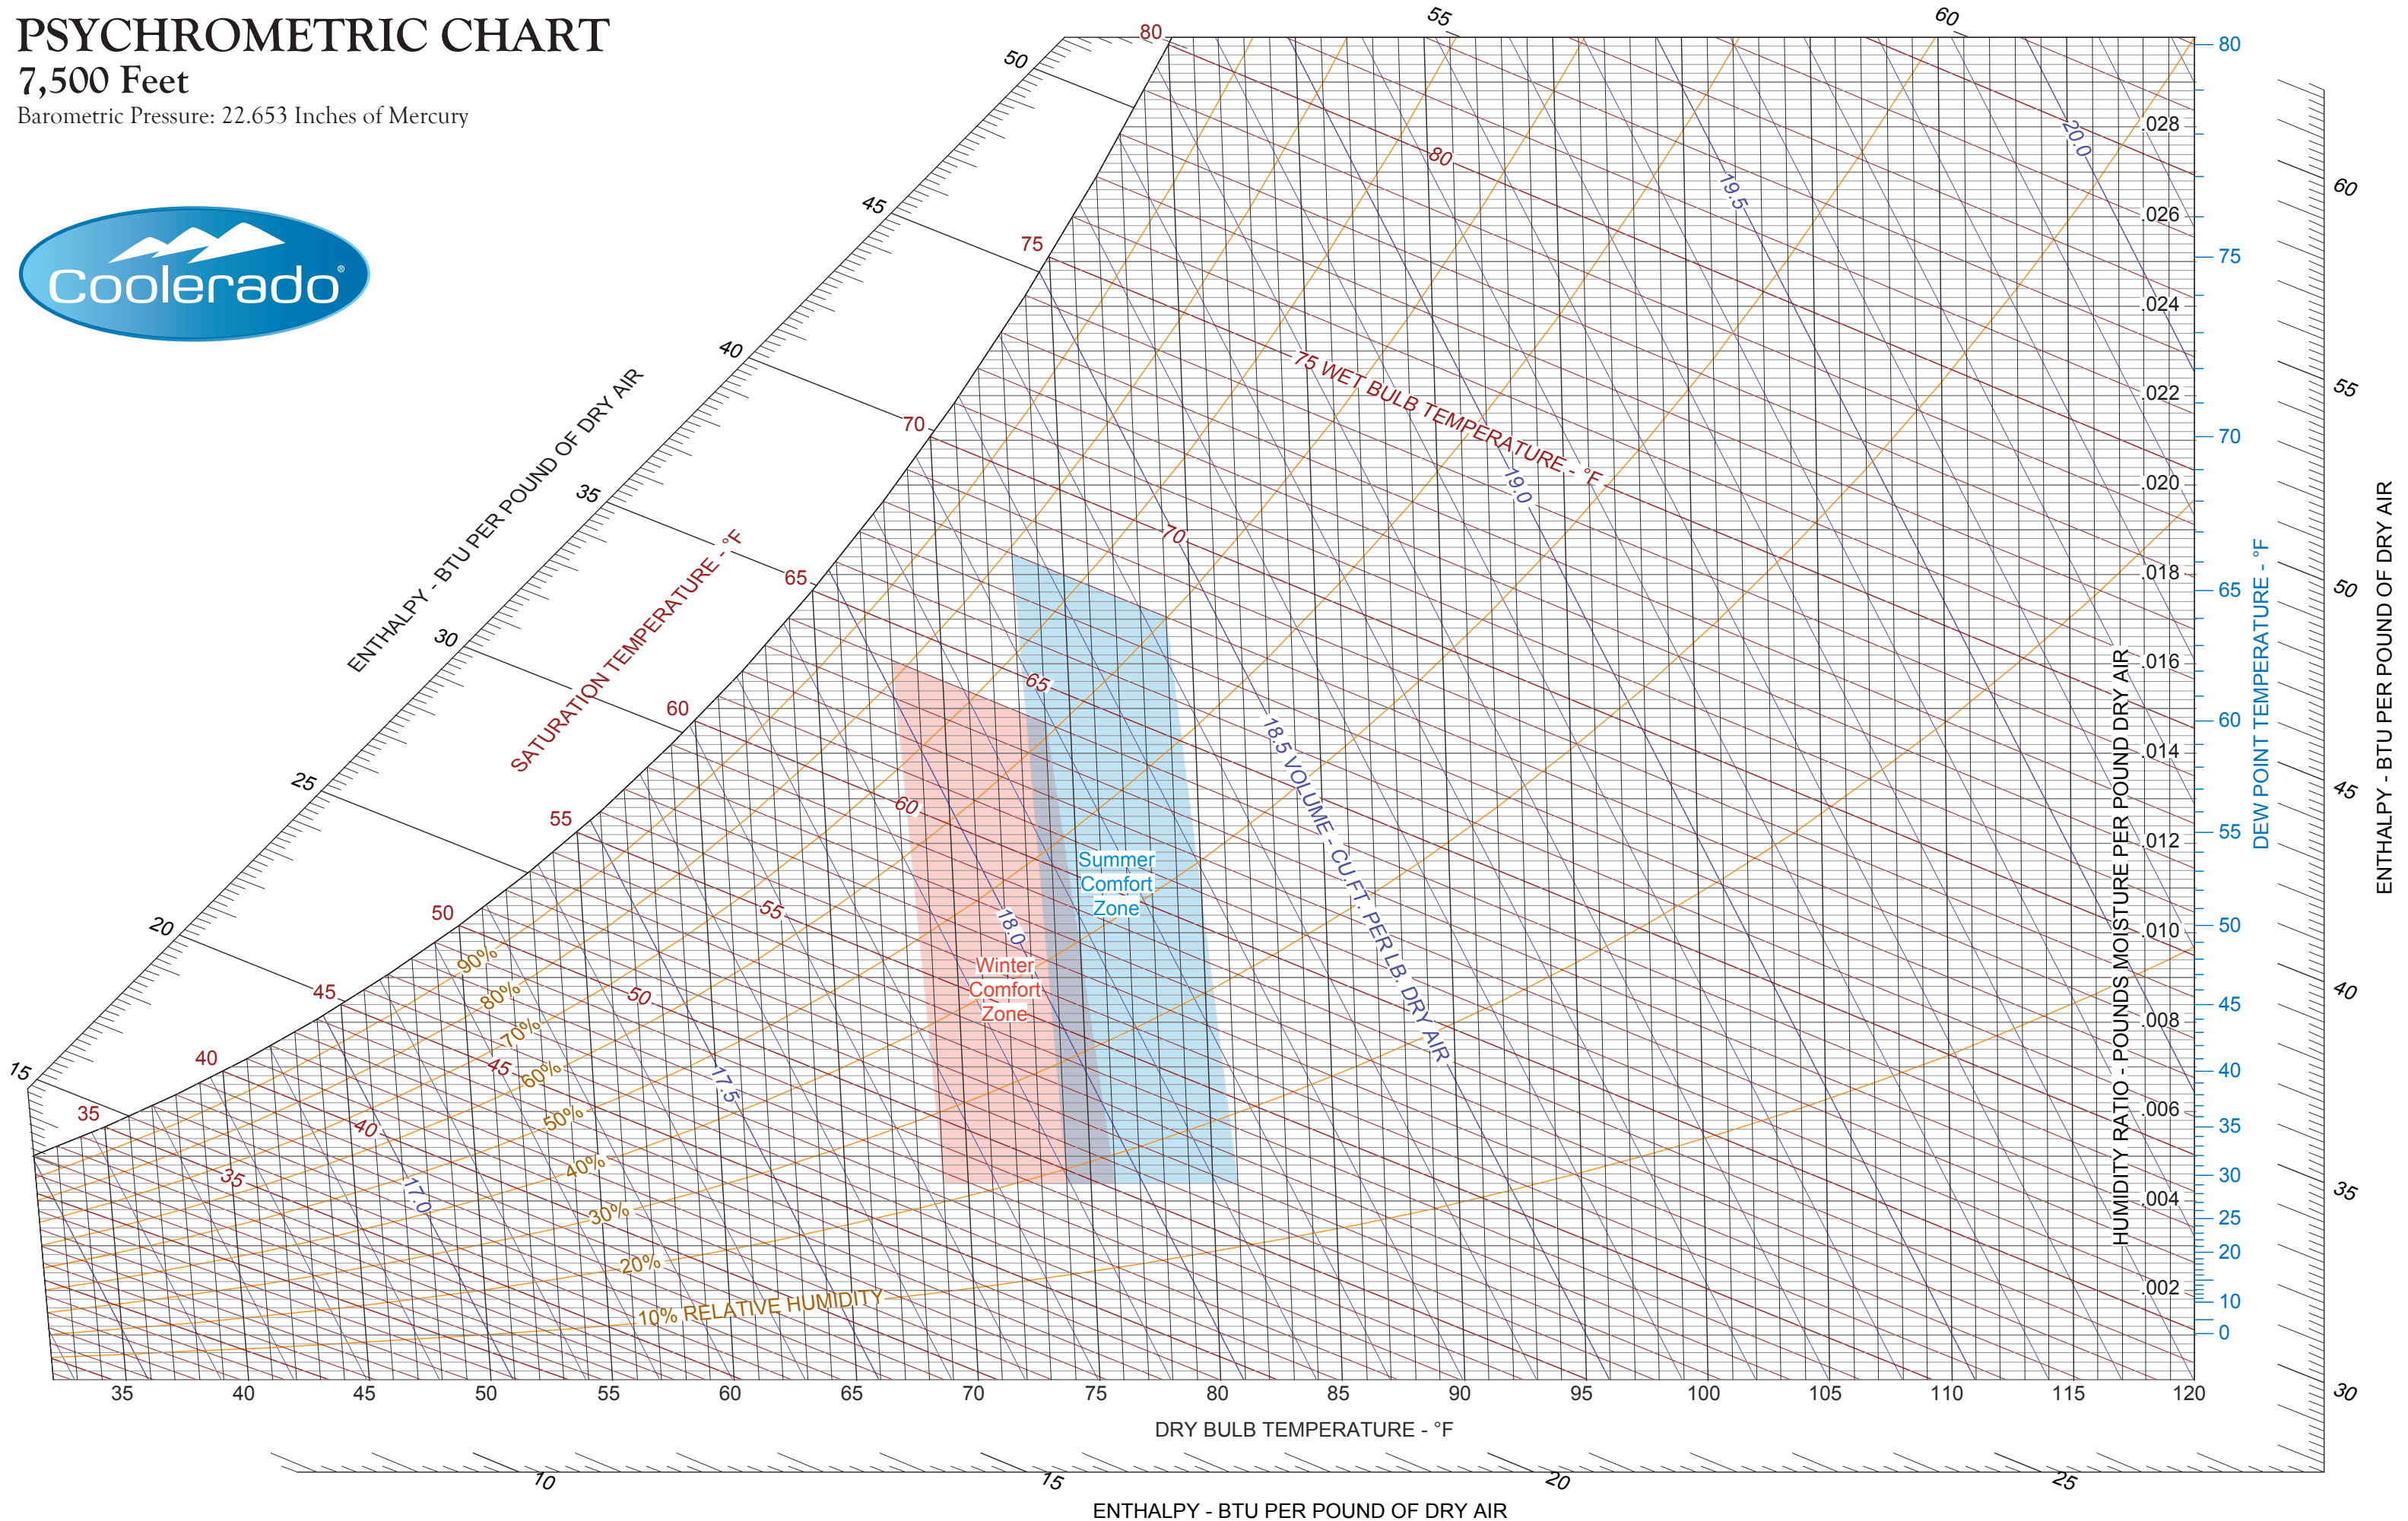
PSYCHROMETRIC CHART
7,500 Feet
Barometric Pressure: 22.653 Inches of Mercury

Coolerado®

ENTHALPY - BTU PER POUND OF DRY AIR

15 20 25 30 35 40 45 50 55 60

SATURATION TEMPERATURE - °F

35 40 45 50 55 60 65 70 75 80

75 WET BULB TEMPERATURE - °F

80 70 65 60 55 50 45 40 35

17.0 17.5 18.0 18.5 VOLUME - CU.FT. PER LB. DRY AIR 19.0 19.5 20.0

90% 80% 70% 60% 50% 40% 30% 20% 10% RELATIVE HUMIDITY

Summer Comfort Zone

Winter Comfort Zone

.028 .026 .024 .022 .020 .018 .016 .014 .012 .010 .008 .006 .004 .002

HUMIDITY RATIO - POUNDS MOISTURE PER POUND DRY AIR

80 75 70 65 60 55 50 45 40 35 30 25 20 10 0

DEW POINT TEMPERATURE - °F

60 55 50 45 40 35 30

ENTHALPY - BTU PER POUND OF DRY AIR

35 40 45 50 55 60 65 70 75 80 85 90 95 100 105 110 115 120

DRY BULB TEMPERATURE - °F

10 15 20 25

ENTHALPY - BTU PER POUND OF DRY AIR